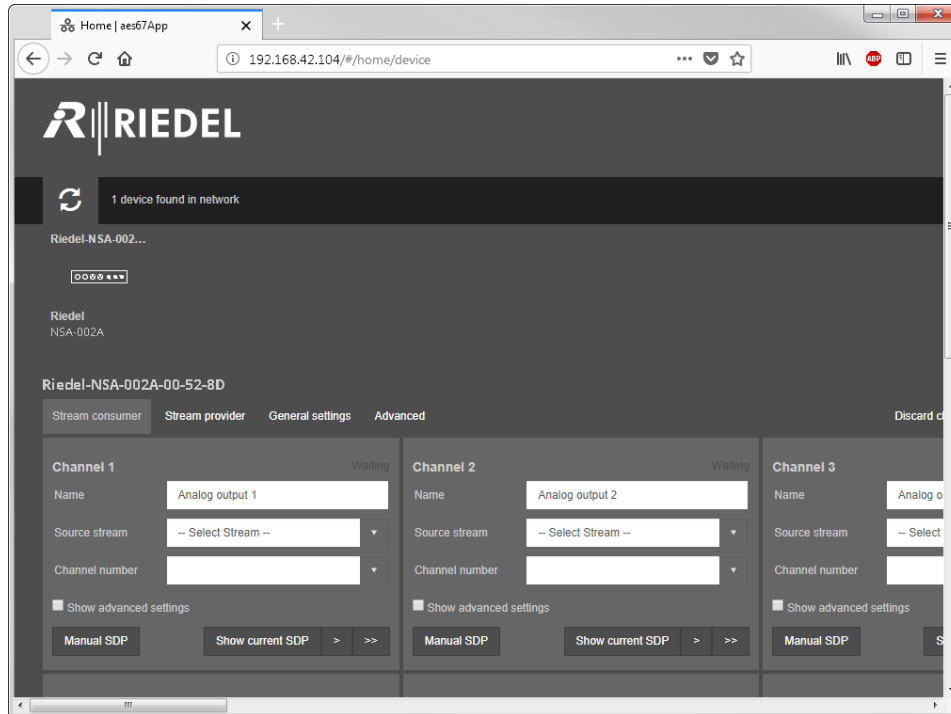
Home | aes67App

192.168.42.104/#/home/device

RIEDEL

1 device found in network

Riedel-NSA-002...

Riedel
NSA-002A

Riedel-NSA-002A-00-52-8D

Stream consumer Stream provider General settings Advanced

Discard c

Channel 1 Waiting
Name Analog output 1
Source stream -- Select Stream --
Channel number
Show advanced settings
Manual SDP Show current SDP > >>

Channel 2 Waiting
Name Analog output 2
Source stream -- Select Stream --
Channel number
Show advanced settings
Manual SDP Show current SDP > >>

Channel 3
Name Analog o
Source stream -- Select
Channel number
Show advanced settings
Manual SDP S